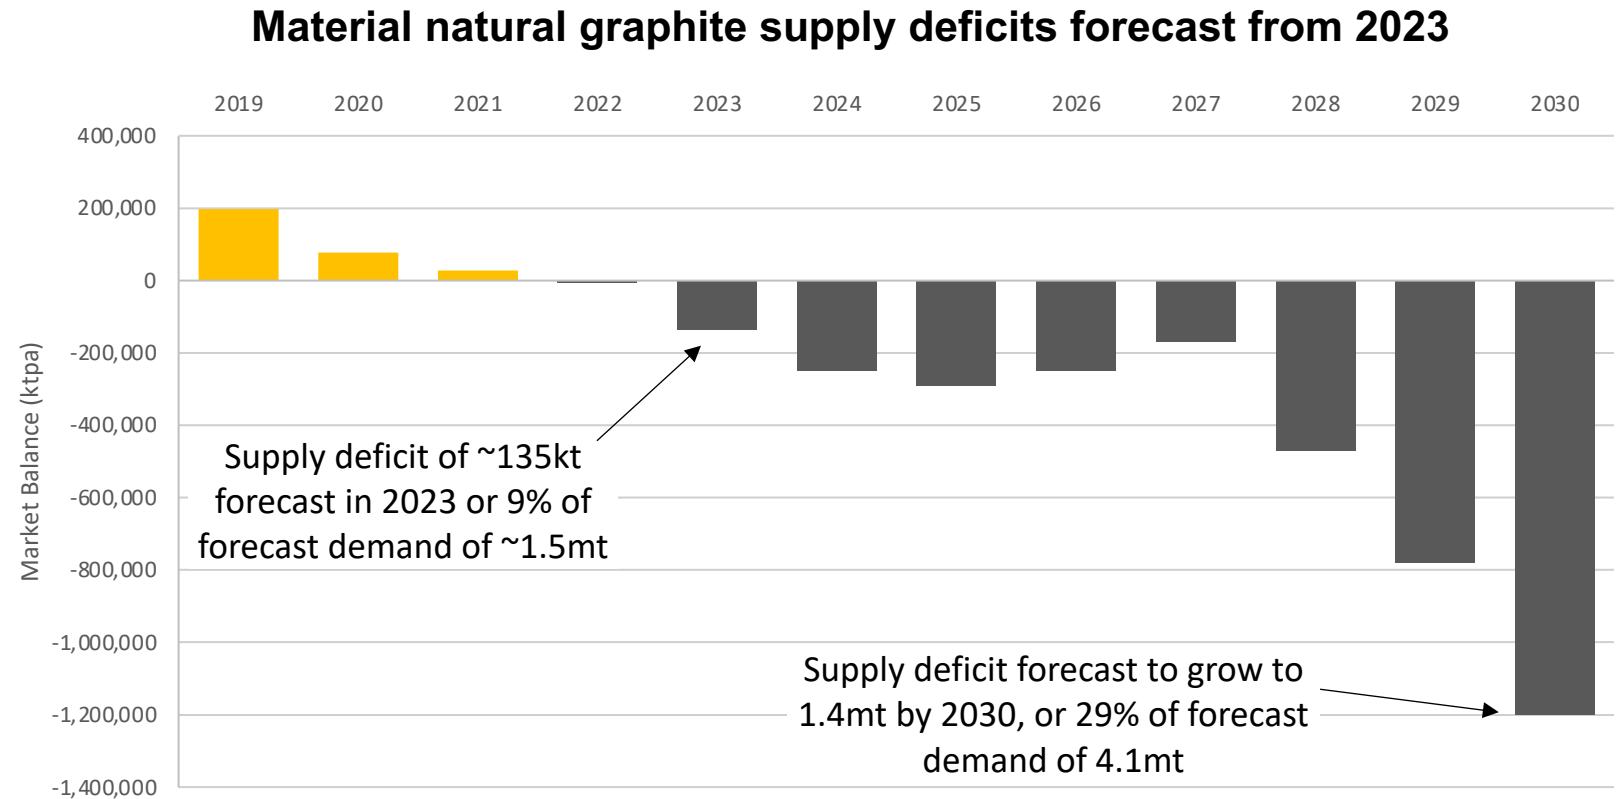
Material natural graphite supply deficits forecast from 2023

2019 2020 2021 2022 2023 2024 2025 2026 2027 2028 2029 2030

400,000
200,000
0
-200,000
-400,000
-600,000
-800,000
-1,000,000
-1,200,000
-1,400,000

Market Balance (ktpa)

Supply deficit of ~135kt forecast in 2023 or 9% of forecast demand of ~1.5mt

Supply deficit forecast to grow to 1.4mt by 2030, or 29% of forecast demand of 4.1mt